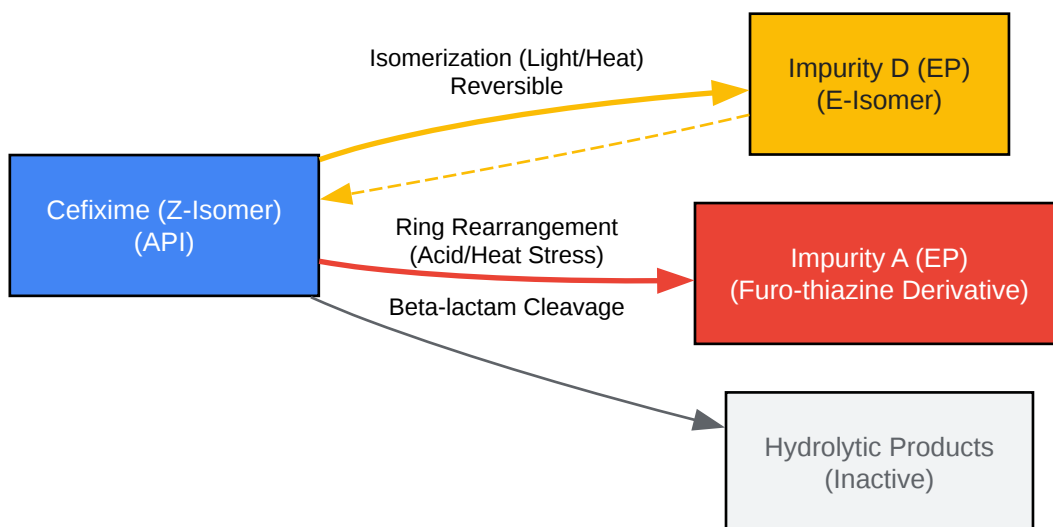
Isomerization (Light/Heat)
Reversible

Impurity D (EP)
(E-Isomer)

Cefixime (Z-Isomer)
(API)

Ring Rearrangement
(Acid/Heat Stress)

Impurity A (EP)
(Furo-thiazine Derivative)

Beta-lactam Cleavage

Hydrolytic Products
(Inactive)